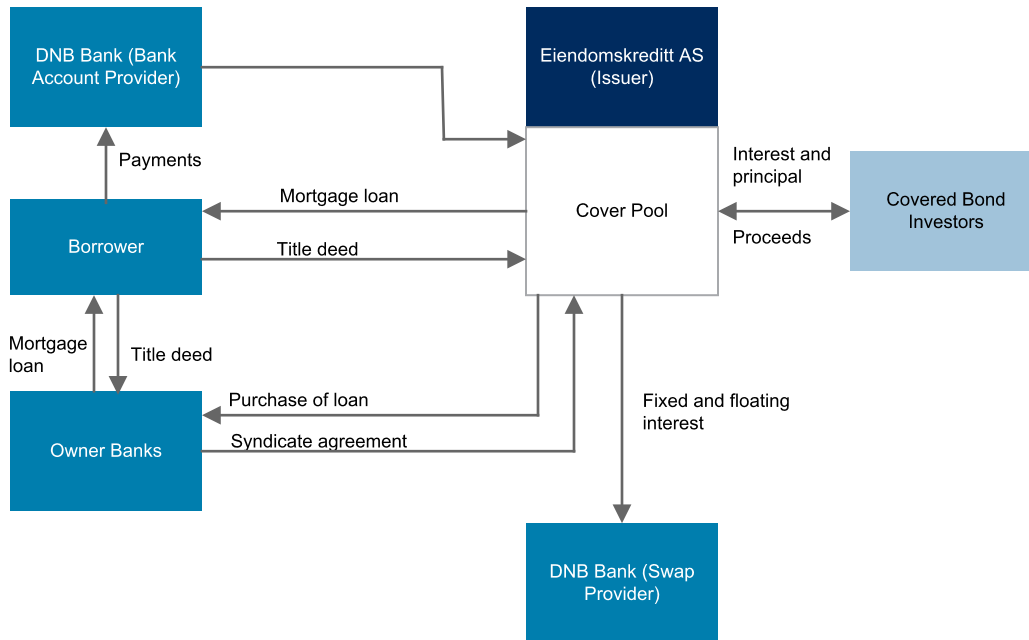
DNB Bank (Bank Account Provider)

Eiendomskreditt AS (Issuer)

Payments

Interest and principal

Mortgage loan

Cover Pool

Covered Bond Investors

Borrower

Title deed

Proceeds

Mortgage loan

Title deed

Purchase of loan

Fixed and floating interest

Owner Banks

Syndicate agreement

DNB Bank (Swap Provider)